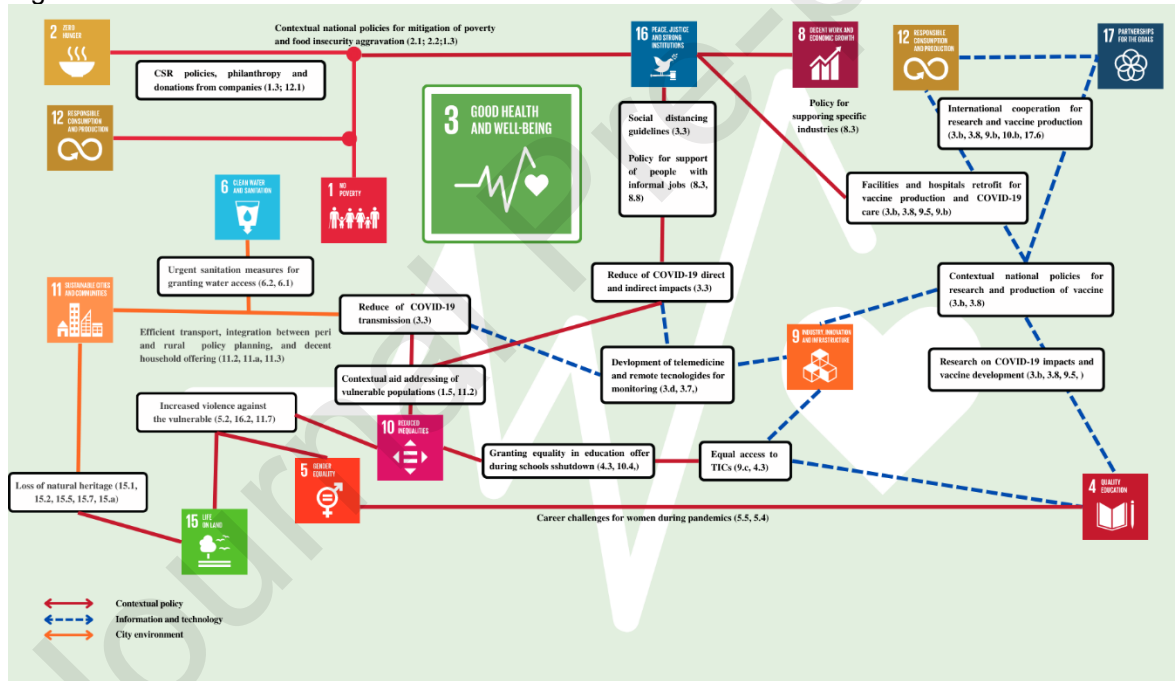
2 ZERO HUNGER

Contextual national policies for mitigation of poverty and food insecurity aggravation (2.1; 2.2;1.3)

CSR policies, philanthropy and donations from companies (1.3; 12.1)

12 RESPONSIBLE CONSUMPTION AND PRODUCTION

3 GOOD HEALTH AND WELL-BEING

16 PEACE, JUSTICE AND STRONG INSTITUTIONS

8 DECENT WORK AND ECONOMIC GROWTH

12 RESPONSIBLE CONSUMPTION AND PRODUCTION

17 PARTNERSHIPS FOR THE GOALS

Policy for supporing specific industries (8.3)

International cooperation for research and vaccine production (3.b, 3.8, 9.b, 10.b, 17.6)

Social distancing guidelines (3.3)

Policy for support of people with informal jobs (8.3, 8.8)

6 CLEAN WATER AND SANITATION

1 NO POVERTY

Facilities and hospitals retrofit for vaccine production and COVID-19 care (3.b, 3.8, 9.5, 9.b)

Urgent sanitation measures for granting water access (6.2, 6.1)

Reduce of COVID-19 direct and indirect impacts (3.3)

Contextual national policies for research and production of vaccine (3.b, 3.8)

11 SUSTAINABLE CITIES AND COMMUNITIES

Reduce of COVID-19 transmission (3,3)

Efficient transport, integration between peri and rural policy planning, and decent household offering (11.2, 11.a, 11.3)

9 INDUSTRY, INNOVATION AND INFRASTRUCTURE

Research on COVID-19 impacts and vaccine development (3.b, 3.8, 9.5, )

Devlopment of telemedicine and remote tecnologides for monitoring (3.d, 3.7,)

Contextual aid addressing of vulnerable populations (1.5, 11.2)

Increased violence against the vulnerable (5.2, 16.2, 11.7)

10 REDUCED INEQUALITIES

Granting equality in education offer during schools sshutdown (4.3, 10.4,)

Equal access to TICs (9.c, 4.3)

Loss of natural heritage (15.1, 15.2, 15.5, 15.7, 15.a)

5 GENDER EQUALITY

15 LIFE ON LAND

4 QUALITY EDUCATION

Career challenges for women during pandemics (5.5, 5.4)

Contextual policy

Information and technology

City environment